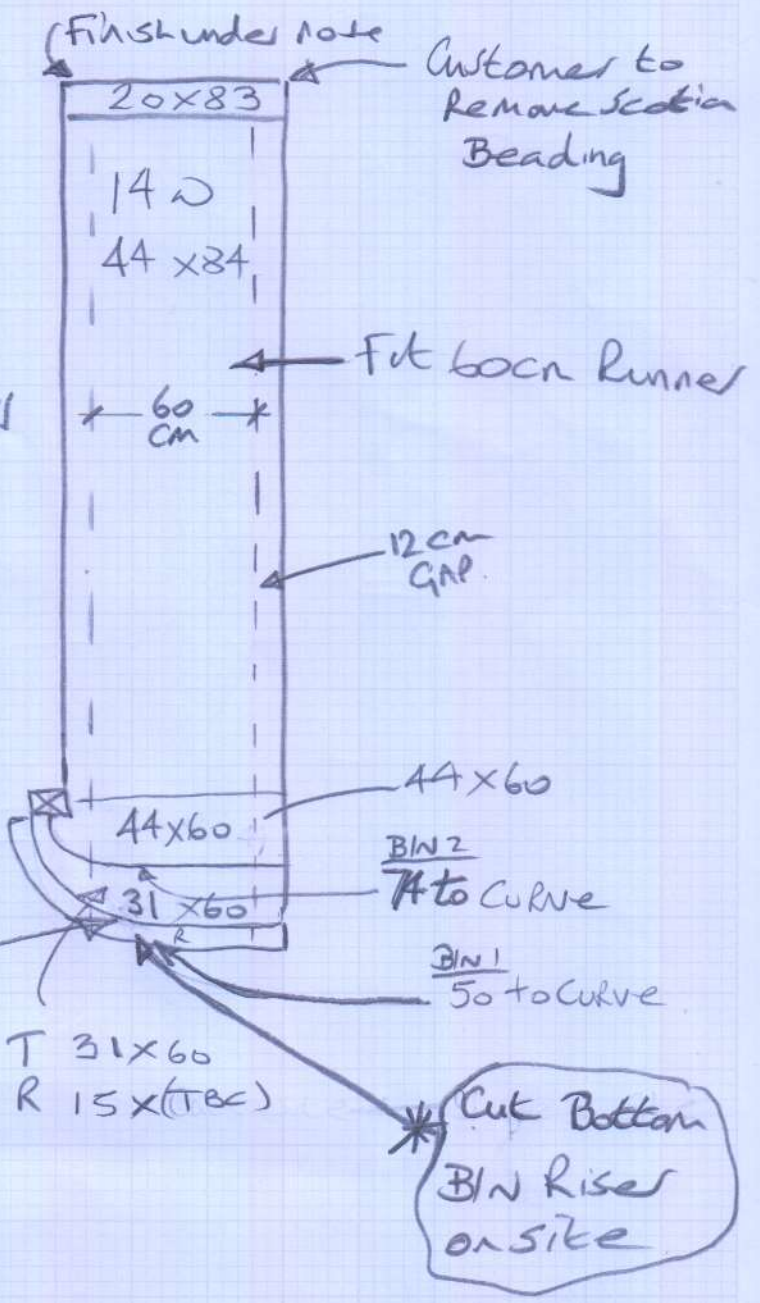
(Finish under note

Customer to Remove Scotia Beading

20x83

14 ω

44 x84

Fit 60cm Runner

60 CM

12cm GAP

44x60

44x60

BIN 2
74 to Curve

31 x60

R

BIN 1
50 to Curve

T 31x60
R 15x(TBC)

Cut Bottom BIN Riser onsite